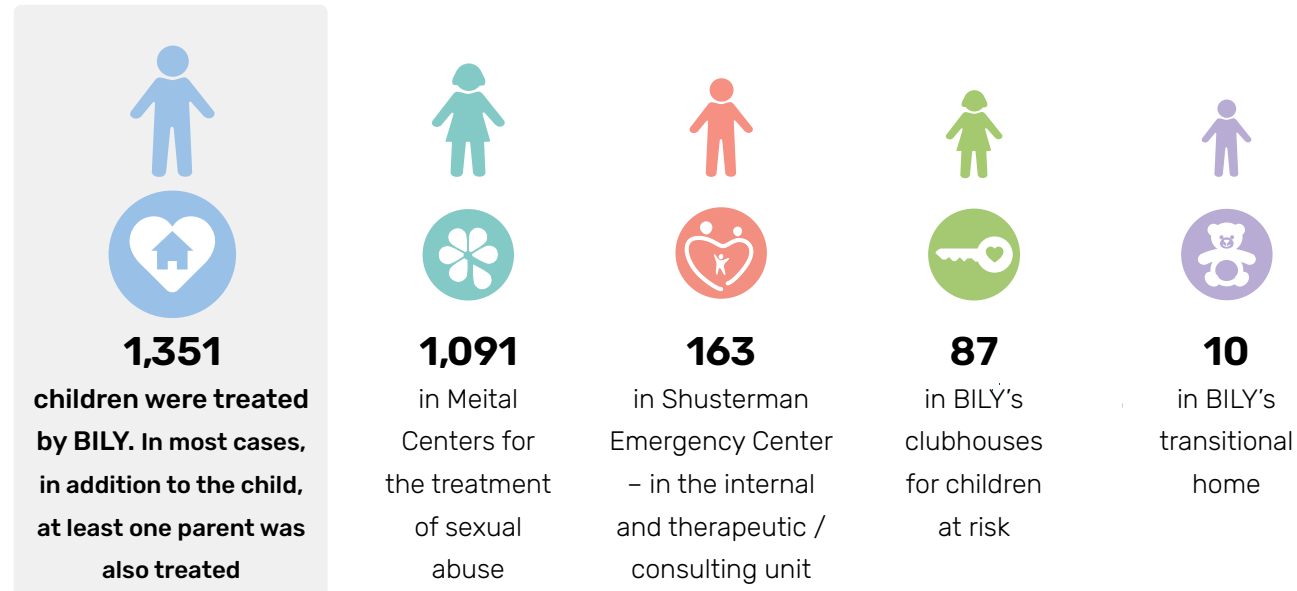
1,351
children were treated by BILY. In most cases, in addition to the child, at least one parent was also treated

1,091
in Meital Centers for the treatment of sexual abuse

163
in Shusterman Emergency Center – in the internal and therapeutic / consulting unit

87
in BILY's clubhouses for children at risk

10
in BILY's transitional home